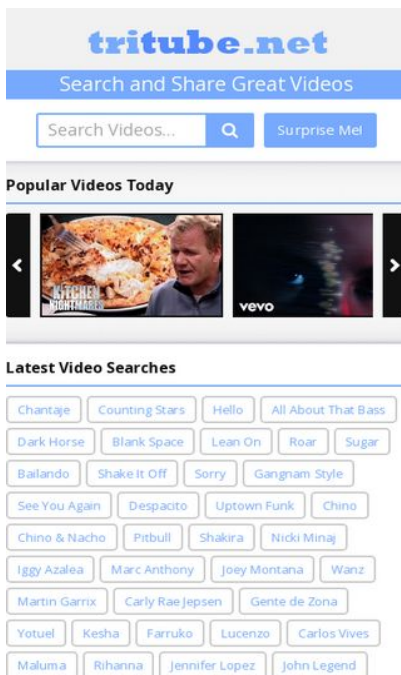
tritube.net

Search and Share Great Videos

Search Videos...

Surprise Me!

Popular Videos Today

KITCHEN NIGHTMARES

vevo

Latest Video Searches

Chantaje | Counting Stars | Hello | All About That Bass | Dark Horse | Blank Space | Lean On | Roar | Sugar | Bailando | Shake It Off | Sorry | Gangnam Style | See You Again | Despacito | Uptown Funk | Chino | Chino & Nacho | Pitbull | Shakira | Nicki Minaj | Iggy Azalea | Marc Anthony | Joey Montana | Wanz | Martin Garrix | Carly Rae Jepsen | Gente de Zona | Yotuel | Kesha | Farruko | Lucenzo | Carlos Vives | Maluma | Rihanna | Jennifer Lopez | John Legend